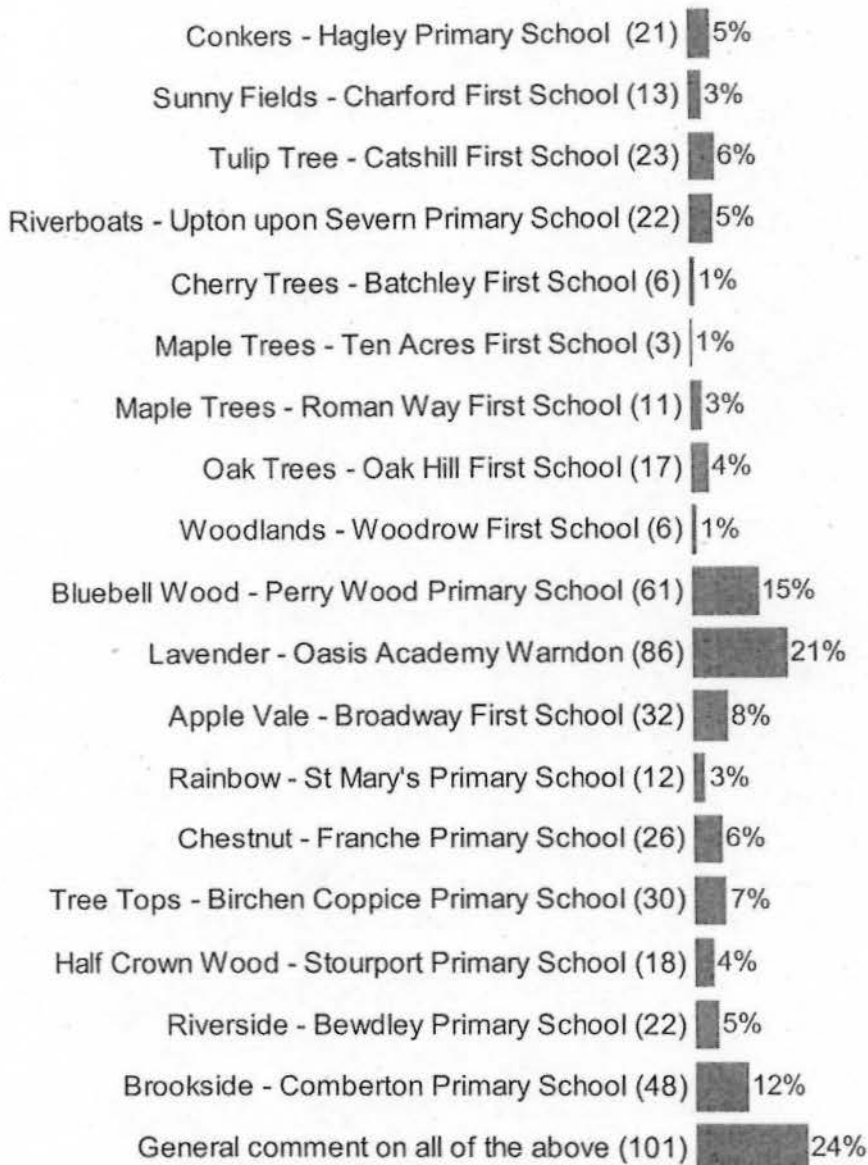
| Label | Percentage |
|---|---|
| Conkers - Hagley Primary School (21) | 5% |
| Sunny Fields - Charford First School (13) | 3% |
| Tulip Tree - Catshill First School (23) | 6% |
| Riverboats - Upton upon Severn Primary School (22) | 5% |
| Cherry Trees - Batchley First School (6) | 1% |
| Maple Trees - Ten Acres First School (3) | 1% |
| Maple Trees - Roman Way First School (11) | 3% |
| Oak Trees - Oak Hill First School (17) | 4% |
| Woodlands - Woodrow First School (6) | 1% |
| Bluebell Wood - Perry Wood Primary School (61) | 15% |
| Lavender - Oasis Academy Warndon (86) | 21% |
| Apple Vale - Broadway First School (32) | 8% |
| Rainbow - St Mary's Primary School (12) | 3% |
| Chestnut - Franche Primary School (26) | 6% |
| Tree Tops - Birchen Coppice Primary School (30) | 7% |
| Half Crown Wood - Stourport Primary School (18) | 4% |
| Riverside - Bewdley Primary School (22) | 5% |
| Brookside - Comberton Primary School (48) | 12% |
| General comment on all of the above (101) | 24% |